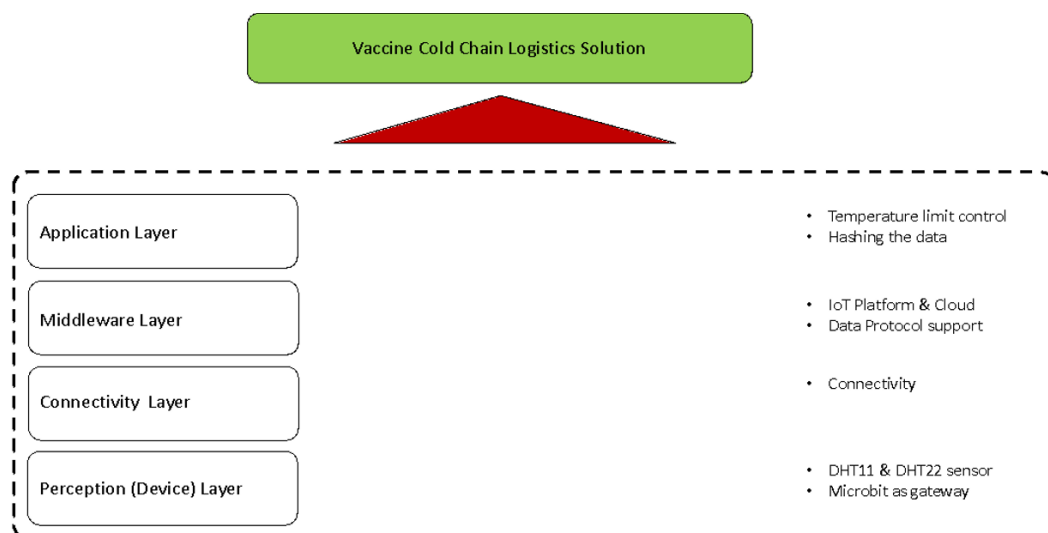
Vaccine Cold Chain Logistics Solution

Application Layer

- Temperature limit control
- Hashing the data

Middleware Layer

- IoT Platform & Cloud
- Data Protocol support

Connectivity Layer

- Connectivity

Perception (Device) Layer

- DHT11 & DHT22 sensor
- Microbit as gateway